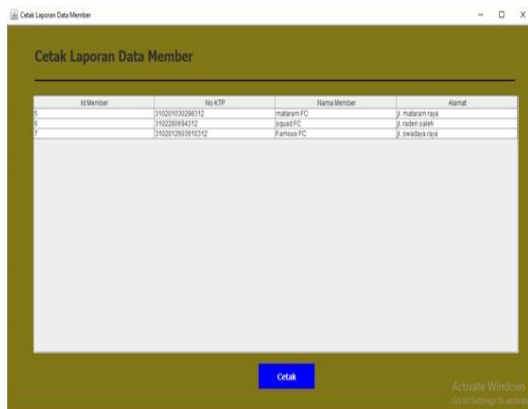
Cetak Laporan Data Member

Cetak Laporan Data Member

| Id Member | No KTP | Nama Member | Alamat |
|---|---|---|---|
| 5 | 310201030298312 | mataram FC | jl. mataram raya |
| 6 | 3102280694312 | squad FC | jl. raden saleh |
| 7 | 3102012603910312 | Famous FC | jl. swadaya raya |

Cetak

Activate Windows
Go to Settings to activate